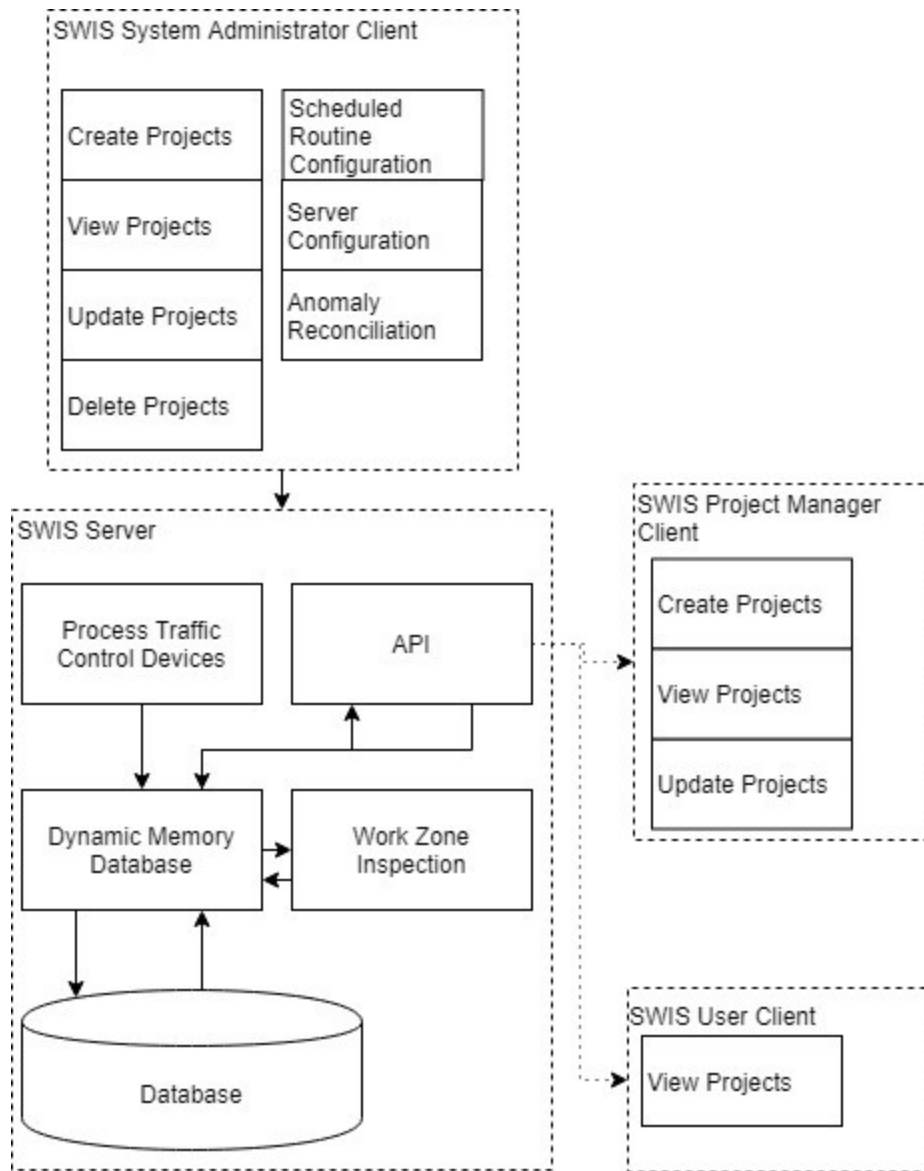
SWIS System Administrator Client

Create Projects

View Projects

Update Projects

Delete Projects

Scheduled Routine Configuration

Server Configuration

Anomaly Reconciliation

SWIS Server

Process Traffic Control Devices

API

Dynamic Memory Database

Work Zone Inspection

Database

SWIS Project Manager Client

Create Projects

View Projects

Update Projects

SWIS User Client

View Projects